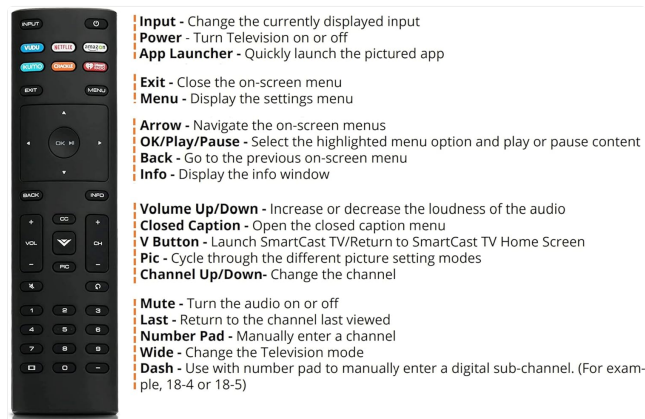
INPUT
VUDU NETFLIX amazon
XUMO CRACKLE iHeart RADIO
EXIT MENU
OK
BACK INFO
CC
VOL CH
PIC
1 2 3
4 5 6
7 8 9
0 –

Input - Change the currently displayed input
Power - Turn Television on or off
App Launcher - Quickly launch the pictured app

Exit - Close the on-screen menu
Menu - Display the settings menu

Arrow - Navigate the on-screen menus
OK/Play/Pause - Select the highlighted menu option and play or pause content
Back - Go to the previous on-screen menu
Info - Display the info window

Volume Up/Down - Increase or decrease the loudness of the audio
Closed Caption - Open the closed caption menu
V Button - Launch SmartCast TV/Return to SmartCast TV Home Screen
Pic - Cycle through the different picture setting modes
Channel Up/Down- Change the channel

Mute - Turn the audio on or off
Last - Return to the channel last viewed
Number Pad - Manually enter a channel
Wide - Change the Television mode
Dash - Use with number pad to manually enter a digital sub-channel. (For example, 18-4 or 18-5)